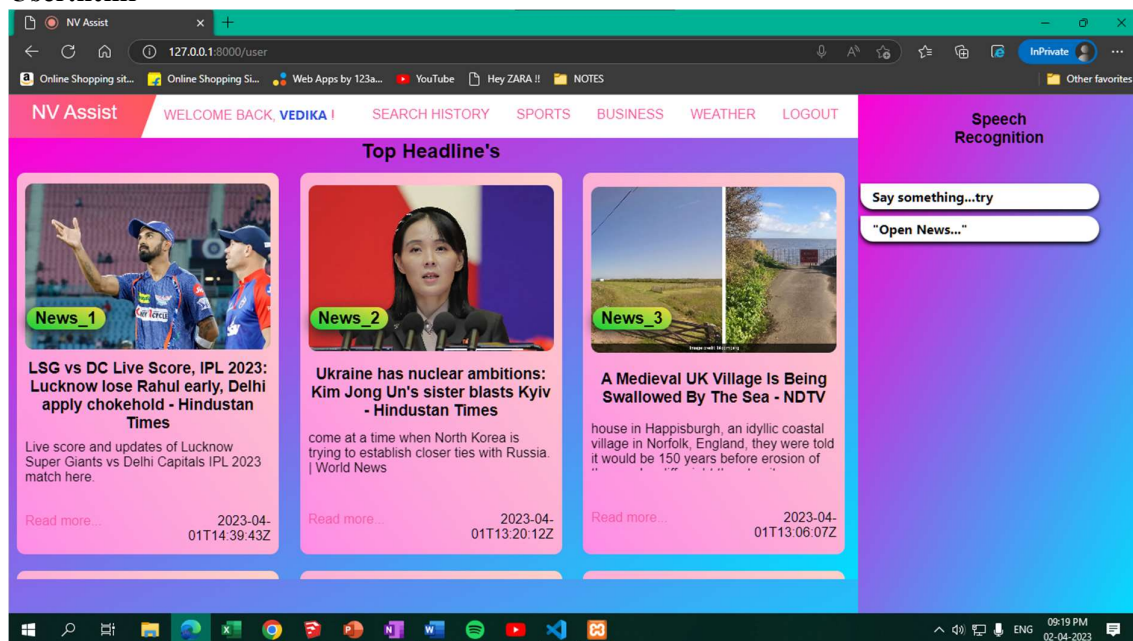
UserHom

NV Assist

127.0.0.1:8000/user

InPrivate

Online Shopping sit... Online Shopping Si... Web Apps by 123a... YouTube Hey ZARA !! NOTES Other favorites

NV Assist WELCOME BACK, VEDIKA ! SEARCH HISTORY SPORTS BUSINESS WEATHER LOGOUT

Speech Recognition

Top Headline's

Say something...try

"Open News..."

News_1

LSG vs DC Live Score, IPL 2023: Lucknow lose Rahul early, Delhi apply chokehold - Hindustan Times

Live score and updates of Lucknow Super Giants vs Delhi Capitals IPL 2023 match here.

Read more... 2023-04-01T14:39:43Z

News_2

Ukraine has nuclear ambitions: Kim Jong Un's sister blasts Kyiv - Hindustan Times

come at a time when North Korea is trying to establish closer ties with Russia. | World News

Read more... 2023-04-01T13:20:12Z

News_3

A Medieval UK Village Is Being Swallowed By The Sea - NDTV

house in Happisburgh, an idyllic coastal village in Norfolk, England, they were told it would be 150 years before erosion of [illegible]

Read more... 2023-04-01T13:06:07Z

ENG 09:19 PM 02-04-2023